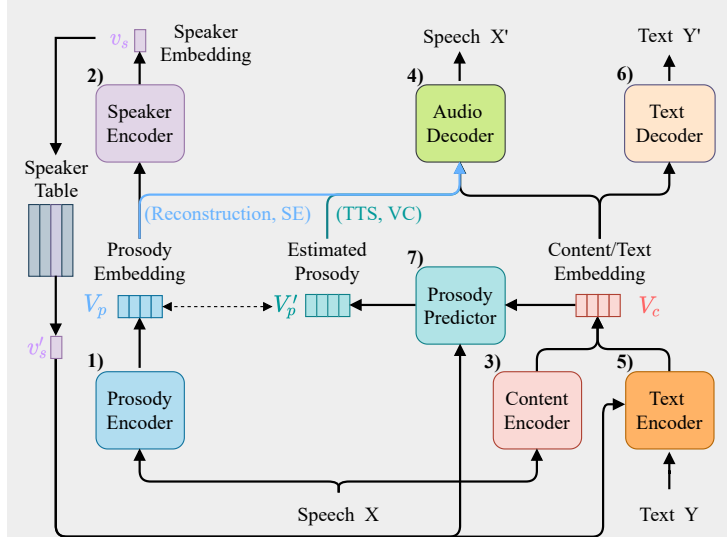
$v_s$ Speaker Embedding

2) Speaker Encoder

Speaker Table

$v_s'$

4) Speech X'

Audio Decoder

6) Text Y'

Text Decoder

(Reconstruction, SE)

(TTS, VC)

Prosody Embedding

$V_p$

Estimated Prosody

$V_p'$

7) Prosody Predictor

Content/Text Embedding

$V_c$

1) Prosody Encoder

3) Content Encoder

5) Text Encoder

Speech X

Text Y